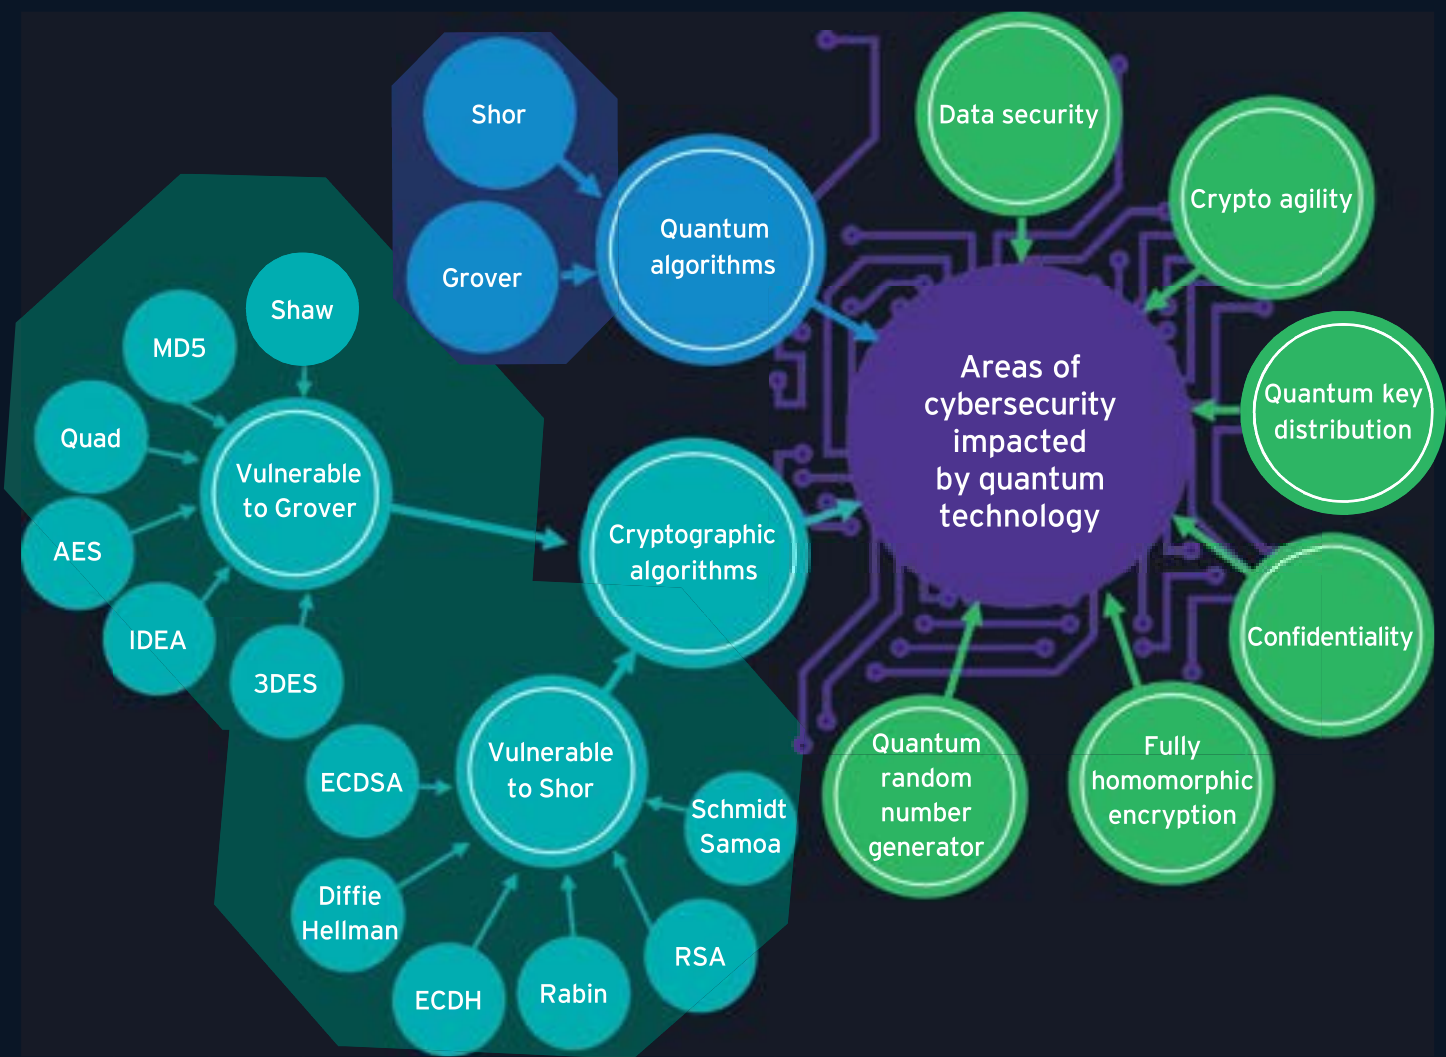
Shor

Grover

Quantum algorithms

Data security

Crypto agility

Quantum key distribution

Areas of cybersecurity impacted by quantum technology

Shaw

MD5

Quad

Vulnerable to Grover

AES

IDEA

3DES

Cryptographic algorithms

Confidentiality

ECDSA

Vulnerable to Shor

Schmidt Samoa

Diffie Hellman

ECDH

Rabin

RSA

Quantum random number generator

Fully homomorphic encryption